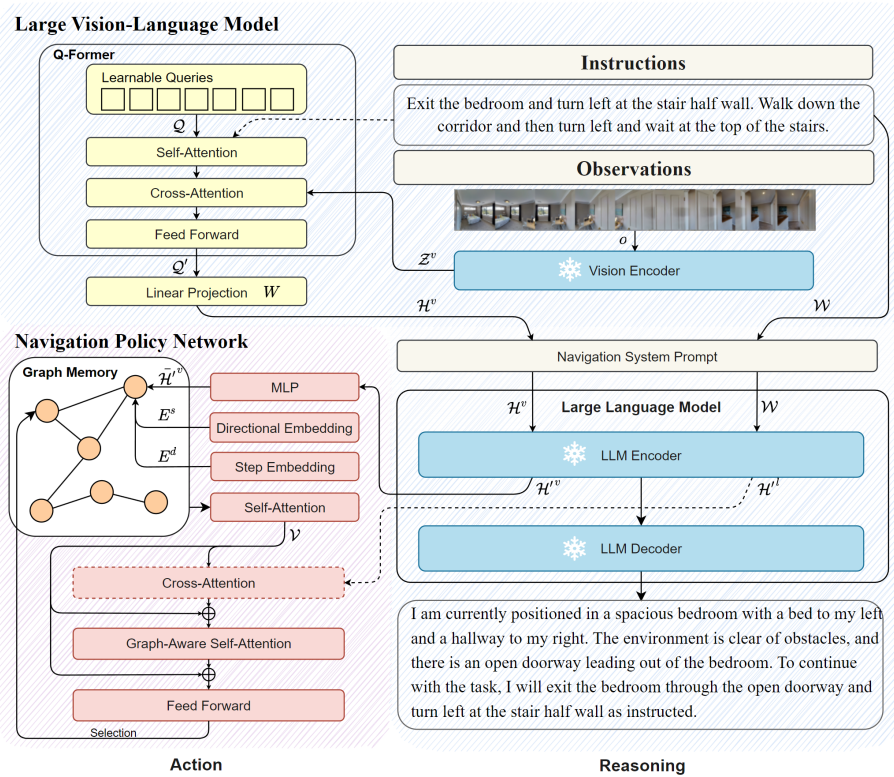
Large Vision-Language Model

Q-Former

Learnable Queries

$\mathcal{Q}$

Self-Attention

Cross-Attention

Feed Forward

$\mathcal{Q}'$

Linear Projection $W$

Instructions

Exit the bedroom and turn left at the stair half wall. Walk down the corridor and then turn left and wait at the top of the stairs.

Observations

$o$

$\mathcal{Z}^v$

Vision Encoder

$\mathcal{H}^v$

$\mathcal{W}$

Navigation Policy Network

Graph Memory

$\bar{\mathcal{H}'}^v$

MLP

$E^s$

Directional Embedding

$E^d$

Step Embedding

Self-Attention

$\mathcal{V}$

Cross-Attention

Graph-Aware Self-Attention

Feed Forward

Selection

Navigation System Prompt

$\mathcal{H}^v$

Large Language Model

$\mathcal{W}$

LLM Encoder

$\mathcal{H}'^v$

$\mathcal{H}'^l$

LLM Decoder

I am currently positioned in a spacious bedroom with a bed to my left and a hallway to my right. The environment is clear of obstacles, and there is an open doorway leading out of the bedroom. To continue with the task, I will exit the bedroom through the open doorway and turn left at the stair half wall as instructed.

Action

Reasoning